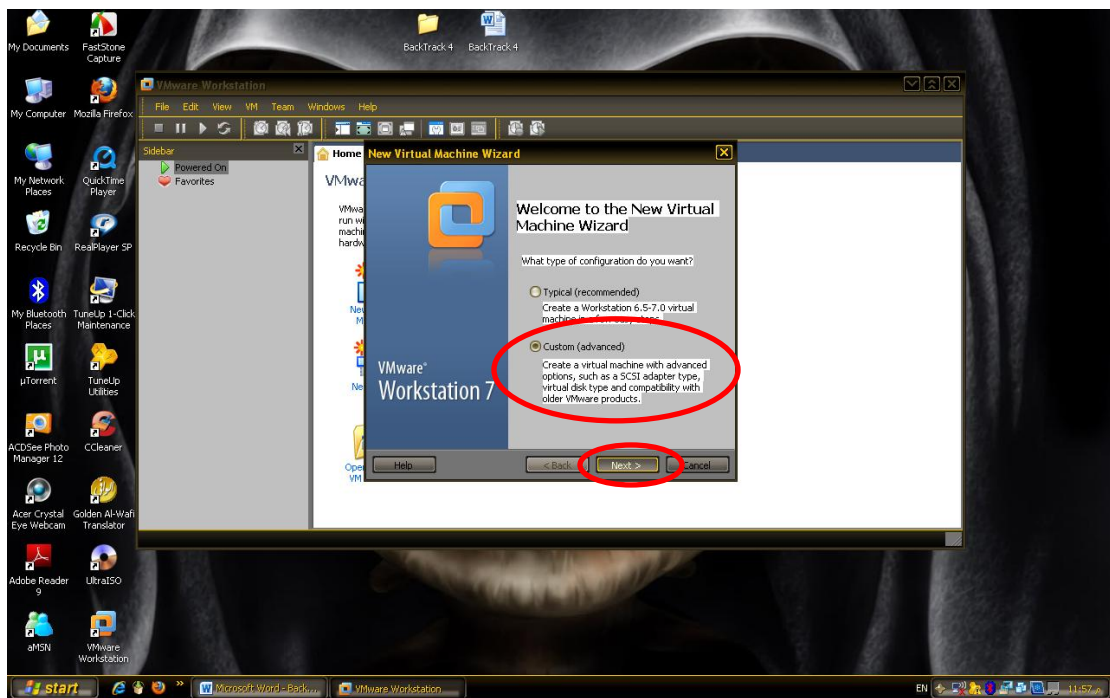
My Documents
FastStone Capture
BackTrack 4
BackTrack 4
My Computer
Mozilla Firefox
My Network Places
QuickTime Player
Recycle Bin
RealPlayer SP
My Bluetooth Places
TuneUp 1-Click Maintenance
µTorrent
TuneUp Utilities
ACDSee Photo Manager 12
CCleaner
Acer Crystal Eye Webcam
Golden Al-Wafi Translator
Adobe Reader 9
UltraISO
aMSN
VMware Workstation

VMware Workstation
File Edit View VM Team Windows Help
Sidebar
Powered On
Favorites
Home
VMwa
VMwa run wi machi hardw
Ne M
Ne
Ope VM

New Virtual Machine Wizard
VMware® Workstation 7
Welcome to the New Virtual Machine Wizard
What type of configuration do you want?
Typical (recommended)
Create a Workstation 6.5-7.0 virtual machine in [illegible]
Custom (advanced)
Create a virtual machine with advanced options, such as a SCSI adapter type, virtual disk type and compatibility with older VMware products.
Help
< Back
Next >
Cancel

start
Microsoft Word - Back...
VMware Workstation
EN
11:57